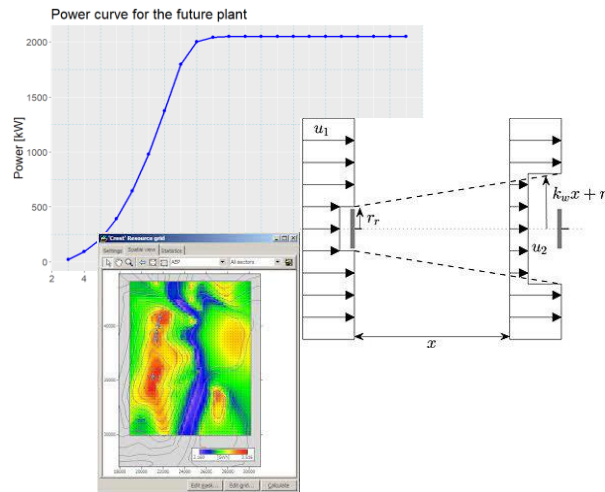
Power curve for the future plant

2000
1500
1000
500
0
Power [kW]
2
4

'Crest' Resource grid
Settings Spatial view Statistics
ASP
All sectors
Edit mask... Edit grid... Calculate

$u_1$
$r_r$
$k_w x + r$
$u_2$
$x$